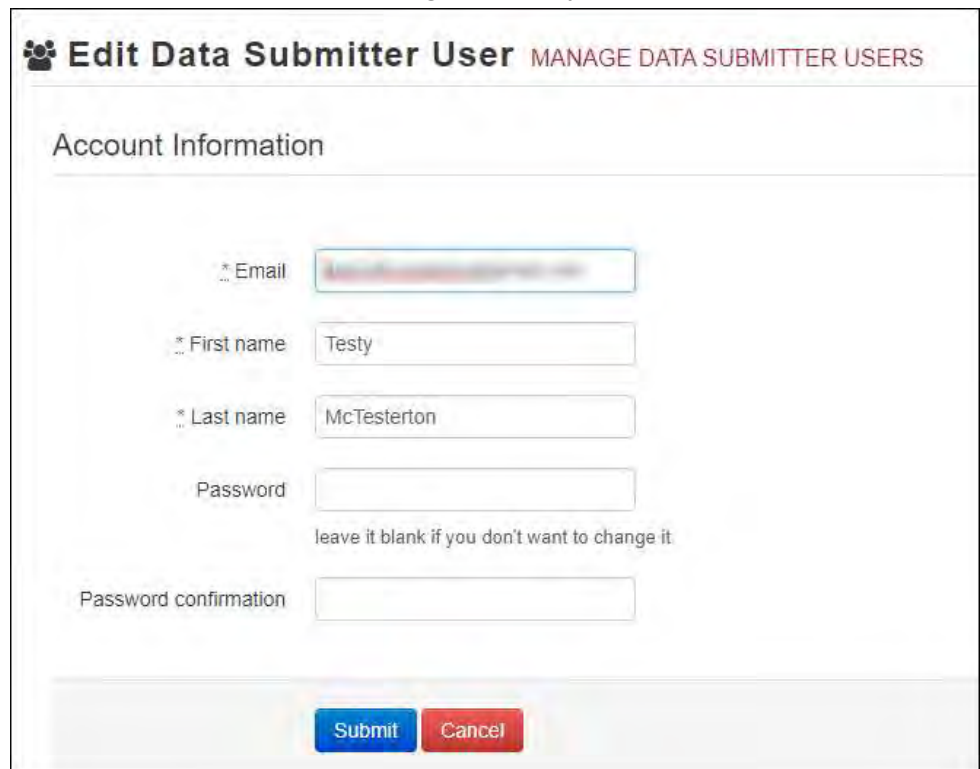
Edit Data Submitter User MANAGE DATA SUBMITTER USERS

Account Information

* Email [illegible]

* First name Testy

* Last name McTesterton

Password

leave it blank if you don't want to change it

Password confirmation

Submit Cancel